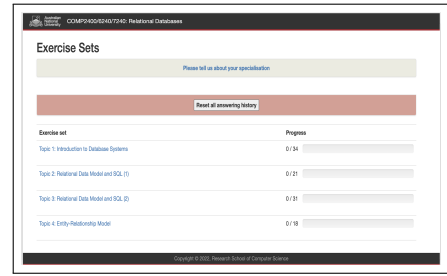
Australian National University COMP2400/6240/7240: Relational Databases

Exercise Sets

Please tell us about your specialisation

Reset all answering history

| Exercise set | Progress |
|---|---|
| Topic 1: Introduction to Database Systems | 0 / 34 |
| Topic 2: Relational Data Model and SQL (1) | 0 / 21 |
| Topic 3: Relational Data Model and SQL (2) | 0 / 31 |
| Topic 4: Entity-Relationship Model | 0 / 18 |

Copyright © 2022, Research School of Computer Science